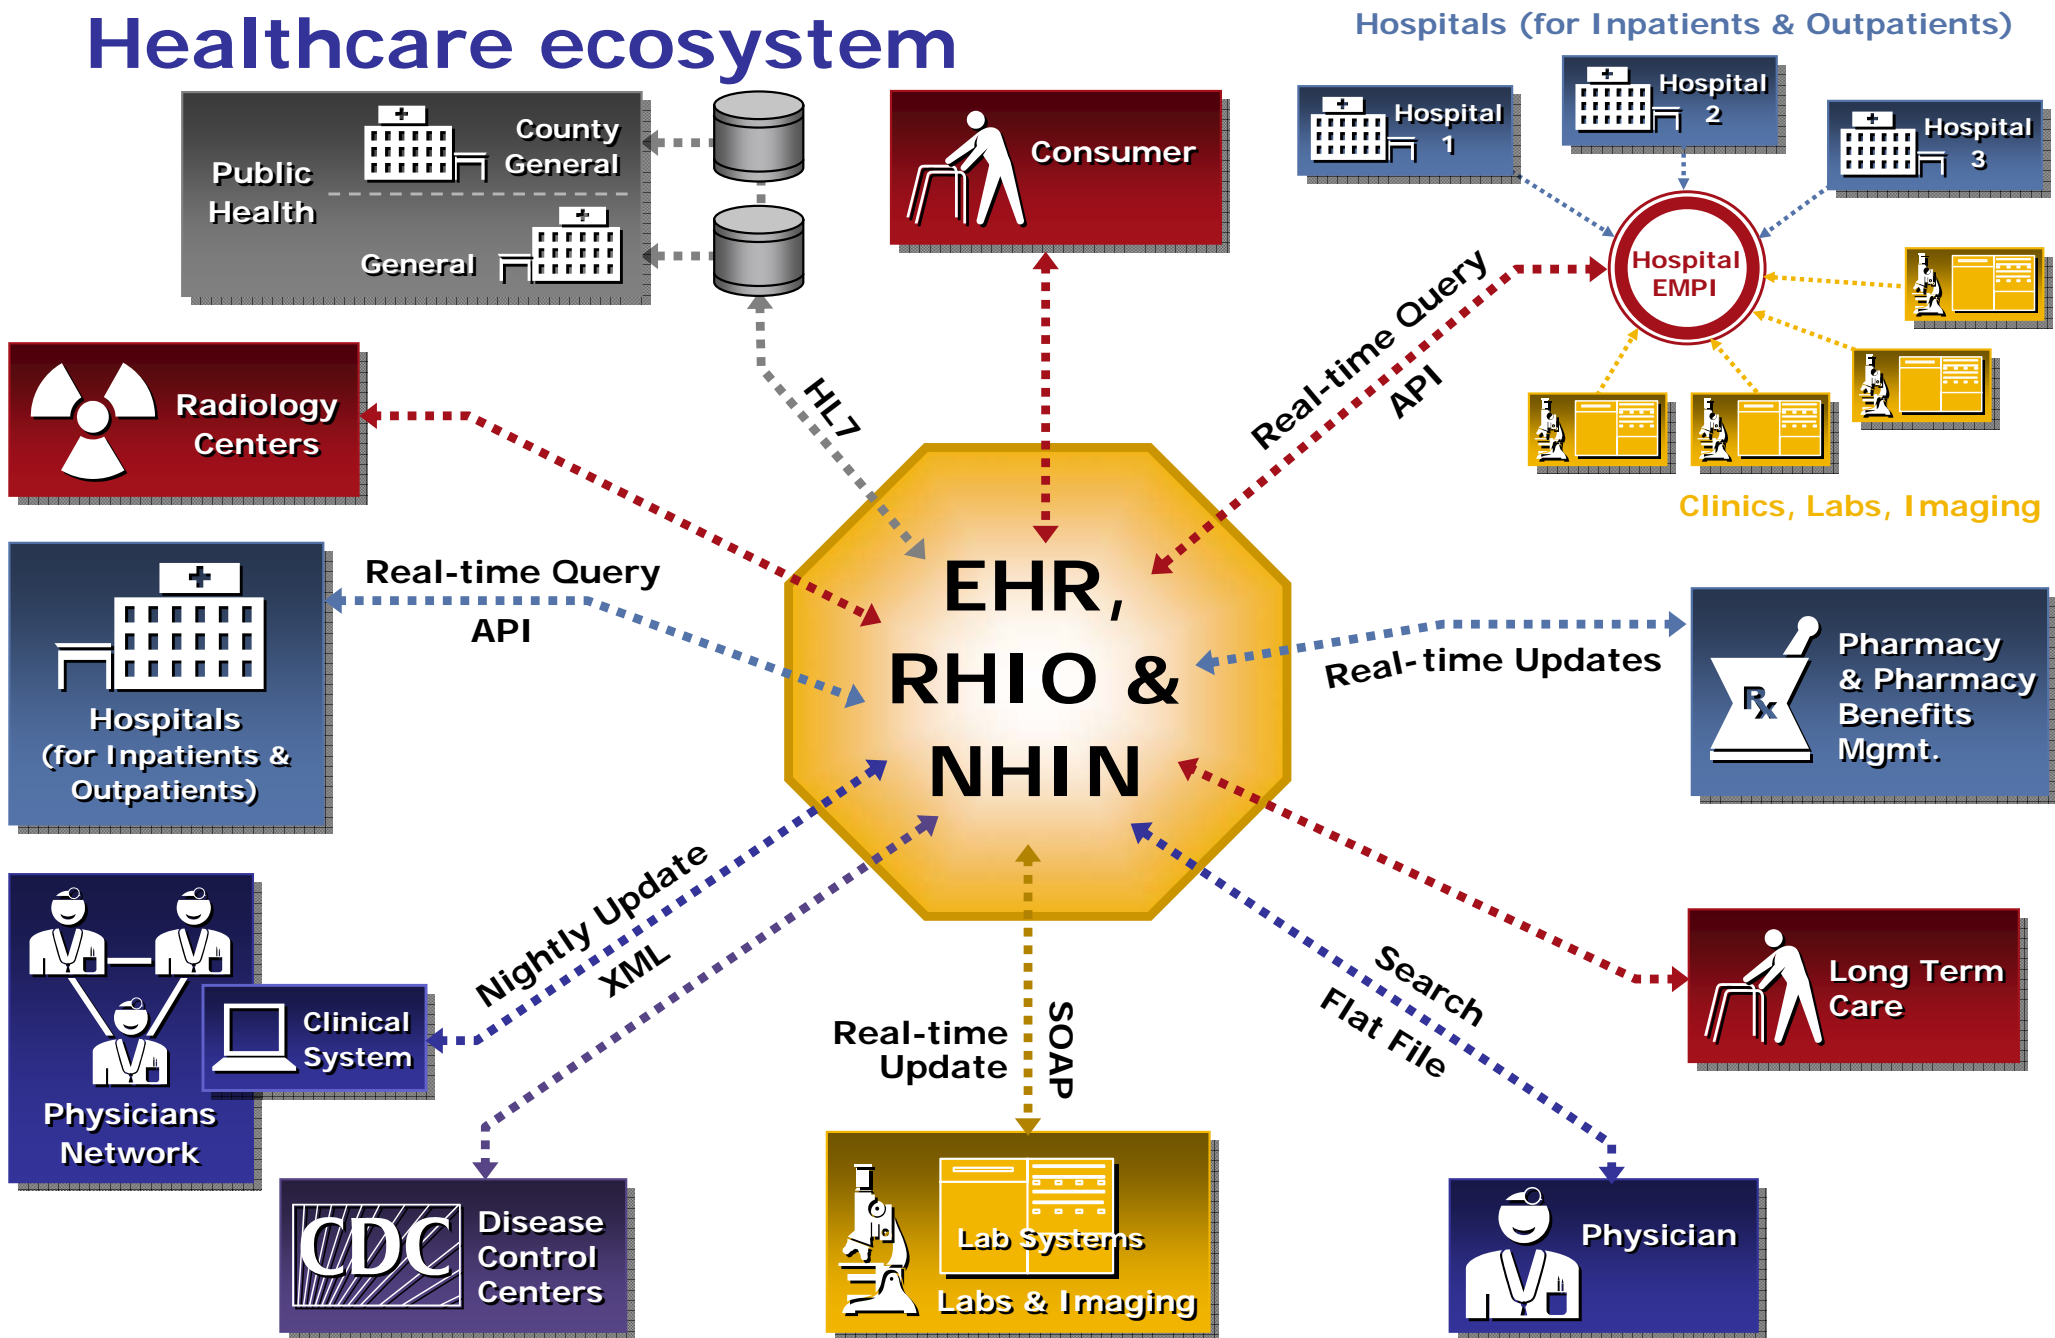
Healthcare ecosystem

Hospitals (for Inpatients & Outpatients)

Public Health

County General

General

Consumer

Hospital 1

Hospital 2

Hospital 3

Hospital EMPI

Radiology Centers

HL7

Real-time Query

API

Clinics, Labs, Imaging

Hospitals (for Inpatients & Outpatients)

Real-time Query

API

EHR, RHIO & NHIN

Real-time Updates

Pharmacy & Pharmacy Benefits Mgmt.

Rx

Nightly Update

XML

Clinical System

Physicians Network

Real-time Update

SOAP

Search

Flat File

Long Term Care

CDC

Disease Control Centers

Lab Systems

Labs & Imaging

Physician